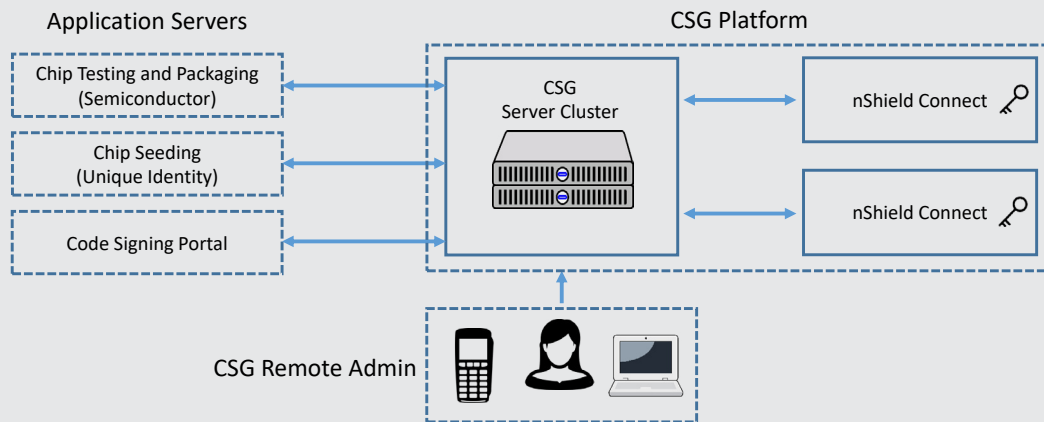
Application Servers

CSG Platform

Chip Testing and Packaging (Semiconductor)

Chip Seeding (Unique Identity)

Code Signing Portal

CSG Server Cluster

nShield Connect

nShield Connect

CSG Remote Admin